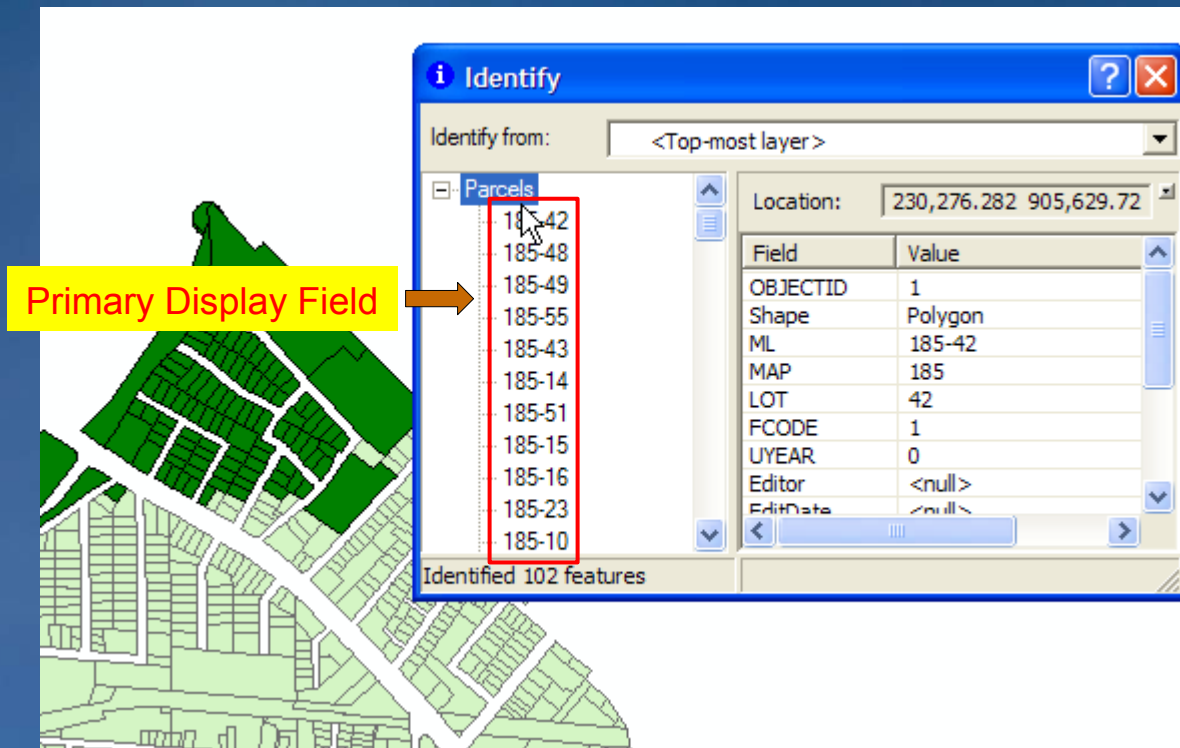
Identify

Identify from: <Top-most layer>

Parcels
185-42
185-48
185-49
185-55
185-43
185-14
185-51
185-15
185-16
185-23
185-10

Primary Display Field

Location: 230,276.282 905,629.72

| Field | Value |
|---|---|
| OBJECTID | 1 |
| Shape | Polygon |
| ML | 185-42 |
| MAP | 185 |
| LOT | 42 |
| FCODE | 1 |
| UYEAR | 0 |
| Editor | <null> |
| EditDate | <null> |

Identified 102 features